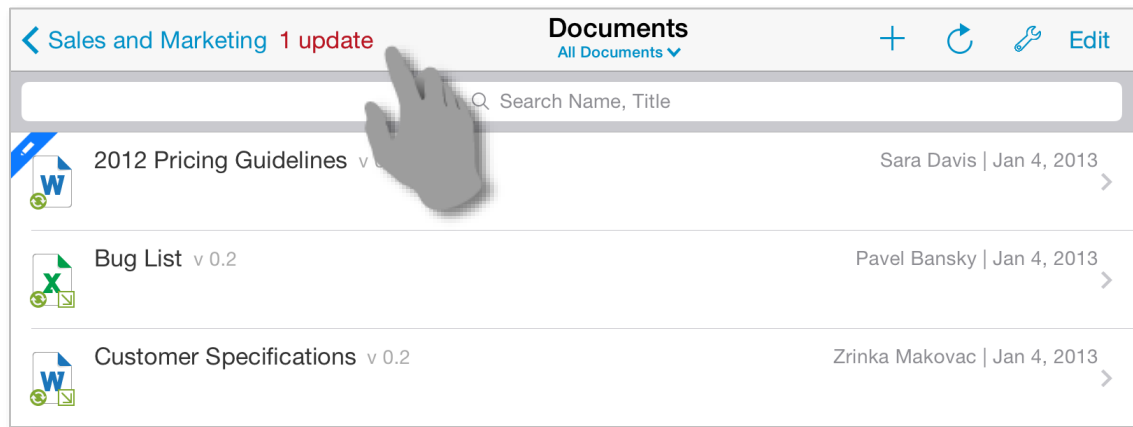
< Sales and Marketing 1 update

Documents
All Documents

+ Edit

Search Name, Title

W 2012 Pricing Guidelines v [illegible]
Sara Davis | Jan 4, 2013

X Bug List v 0.2
Pavel Bansky | Jan 4, 2013

W Customer Specifications v 0.2
Zrinka Makovac | Jan 4, 2013